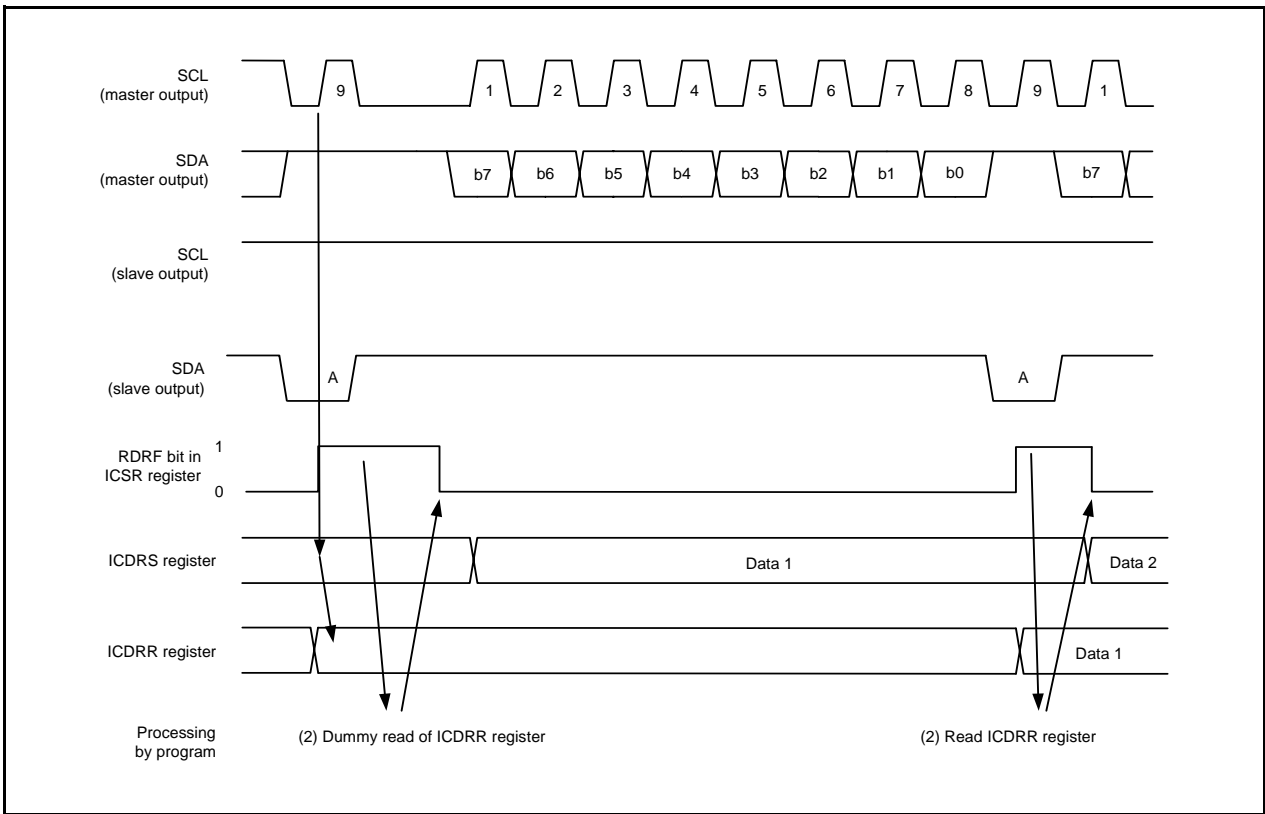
SCL (master output)

9

1 2 3 4 5 6 7 8 9 1

SDA (master output)

b7 b6 b5 b4 b3 b2 b1 b0 b7

SCL (slave output)

SDA (slave output)

A A

RDRF bit in ICSR register

1

0

ICDRS register

Data 1

Data 2

ICDRR register

Data 1

Processing by program

(2) Dummy read of ICDRR register

(2) Read ICDRR register